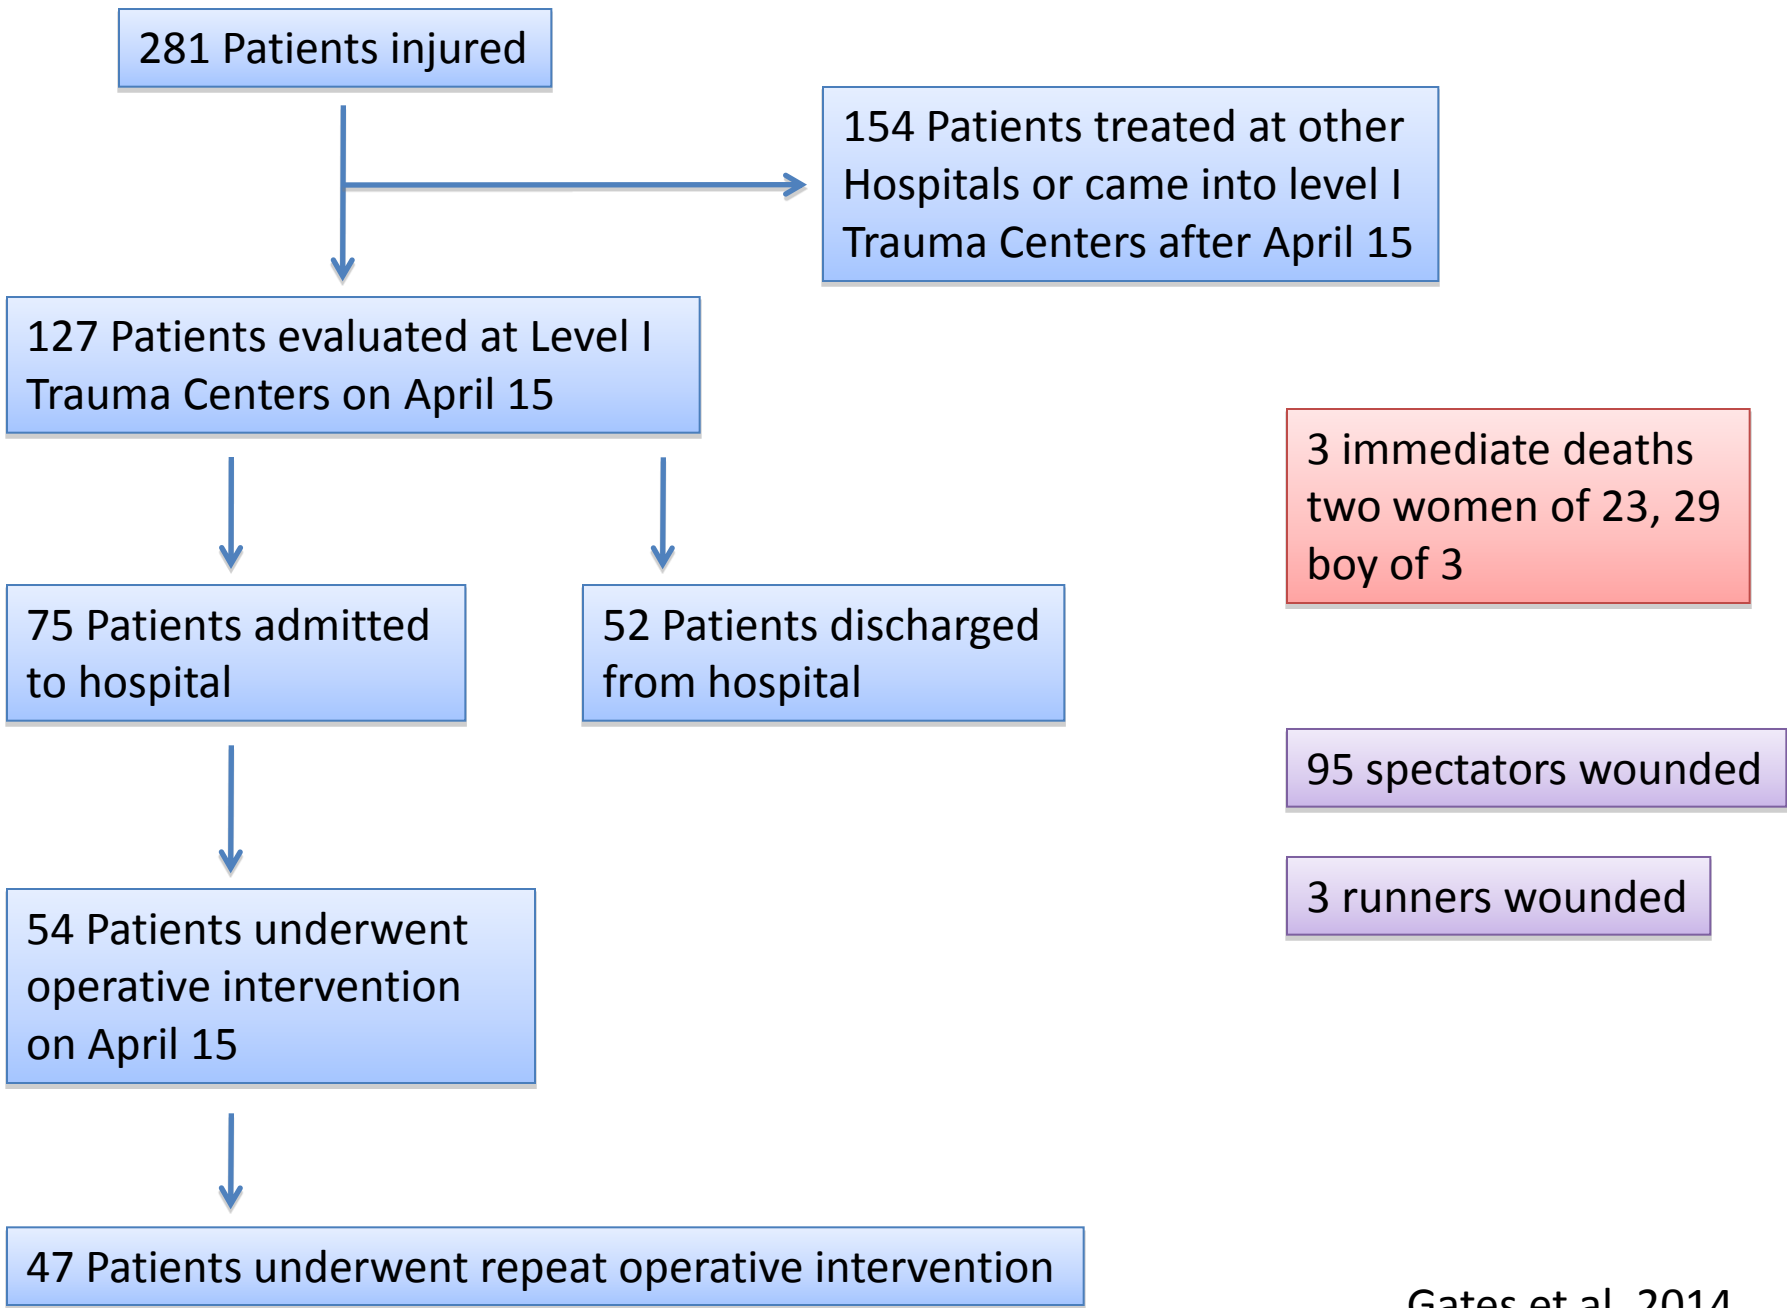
281 Patients injured

154 Patients treated at other Hospitals or came into level I Trauma Centers after April 15

127 Patients evaluated at Level I Trauma Centers on April 15

3 immediate deaths
two women of 23, 29
boy of 3

75 Patients admitted to hospital

52 Patients discharged from hospital

95 spectators wounded

3 runners wounded

54 Patients underwent operative intervention on April 15

47 Patients underwent repeat operative intervention

Gates et al. 2014